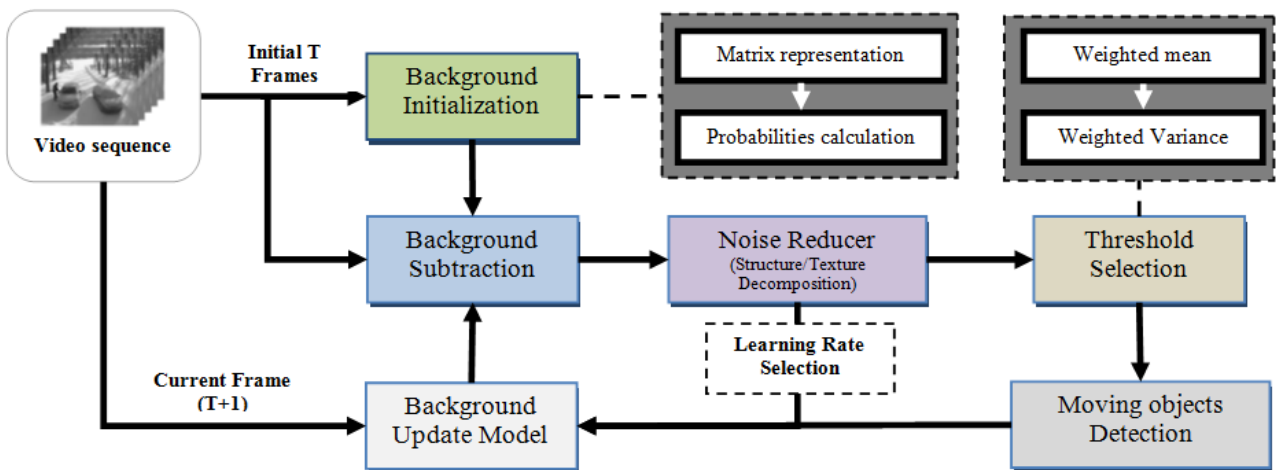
Video sequence

Initial T Frames

Background Initialization

Matrix representation

Probabilities calculation

Weighted mean

Weighted Variance

Background Subtraction

Noise Reducer (Structure/Texture Decomposition)

Threshold Selection

Learning Rate Selection

Current Frame (T+1)

Background Update Model

Moving objects Detection